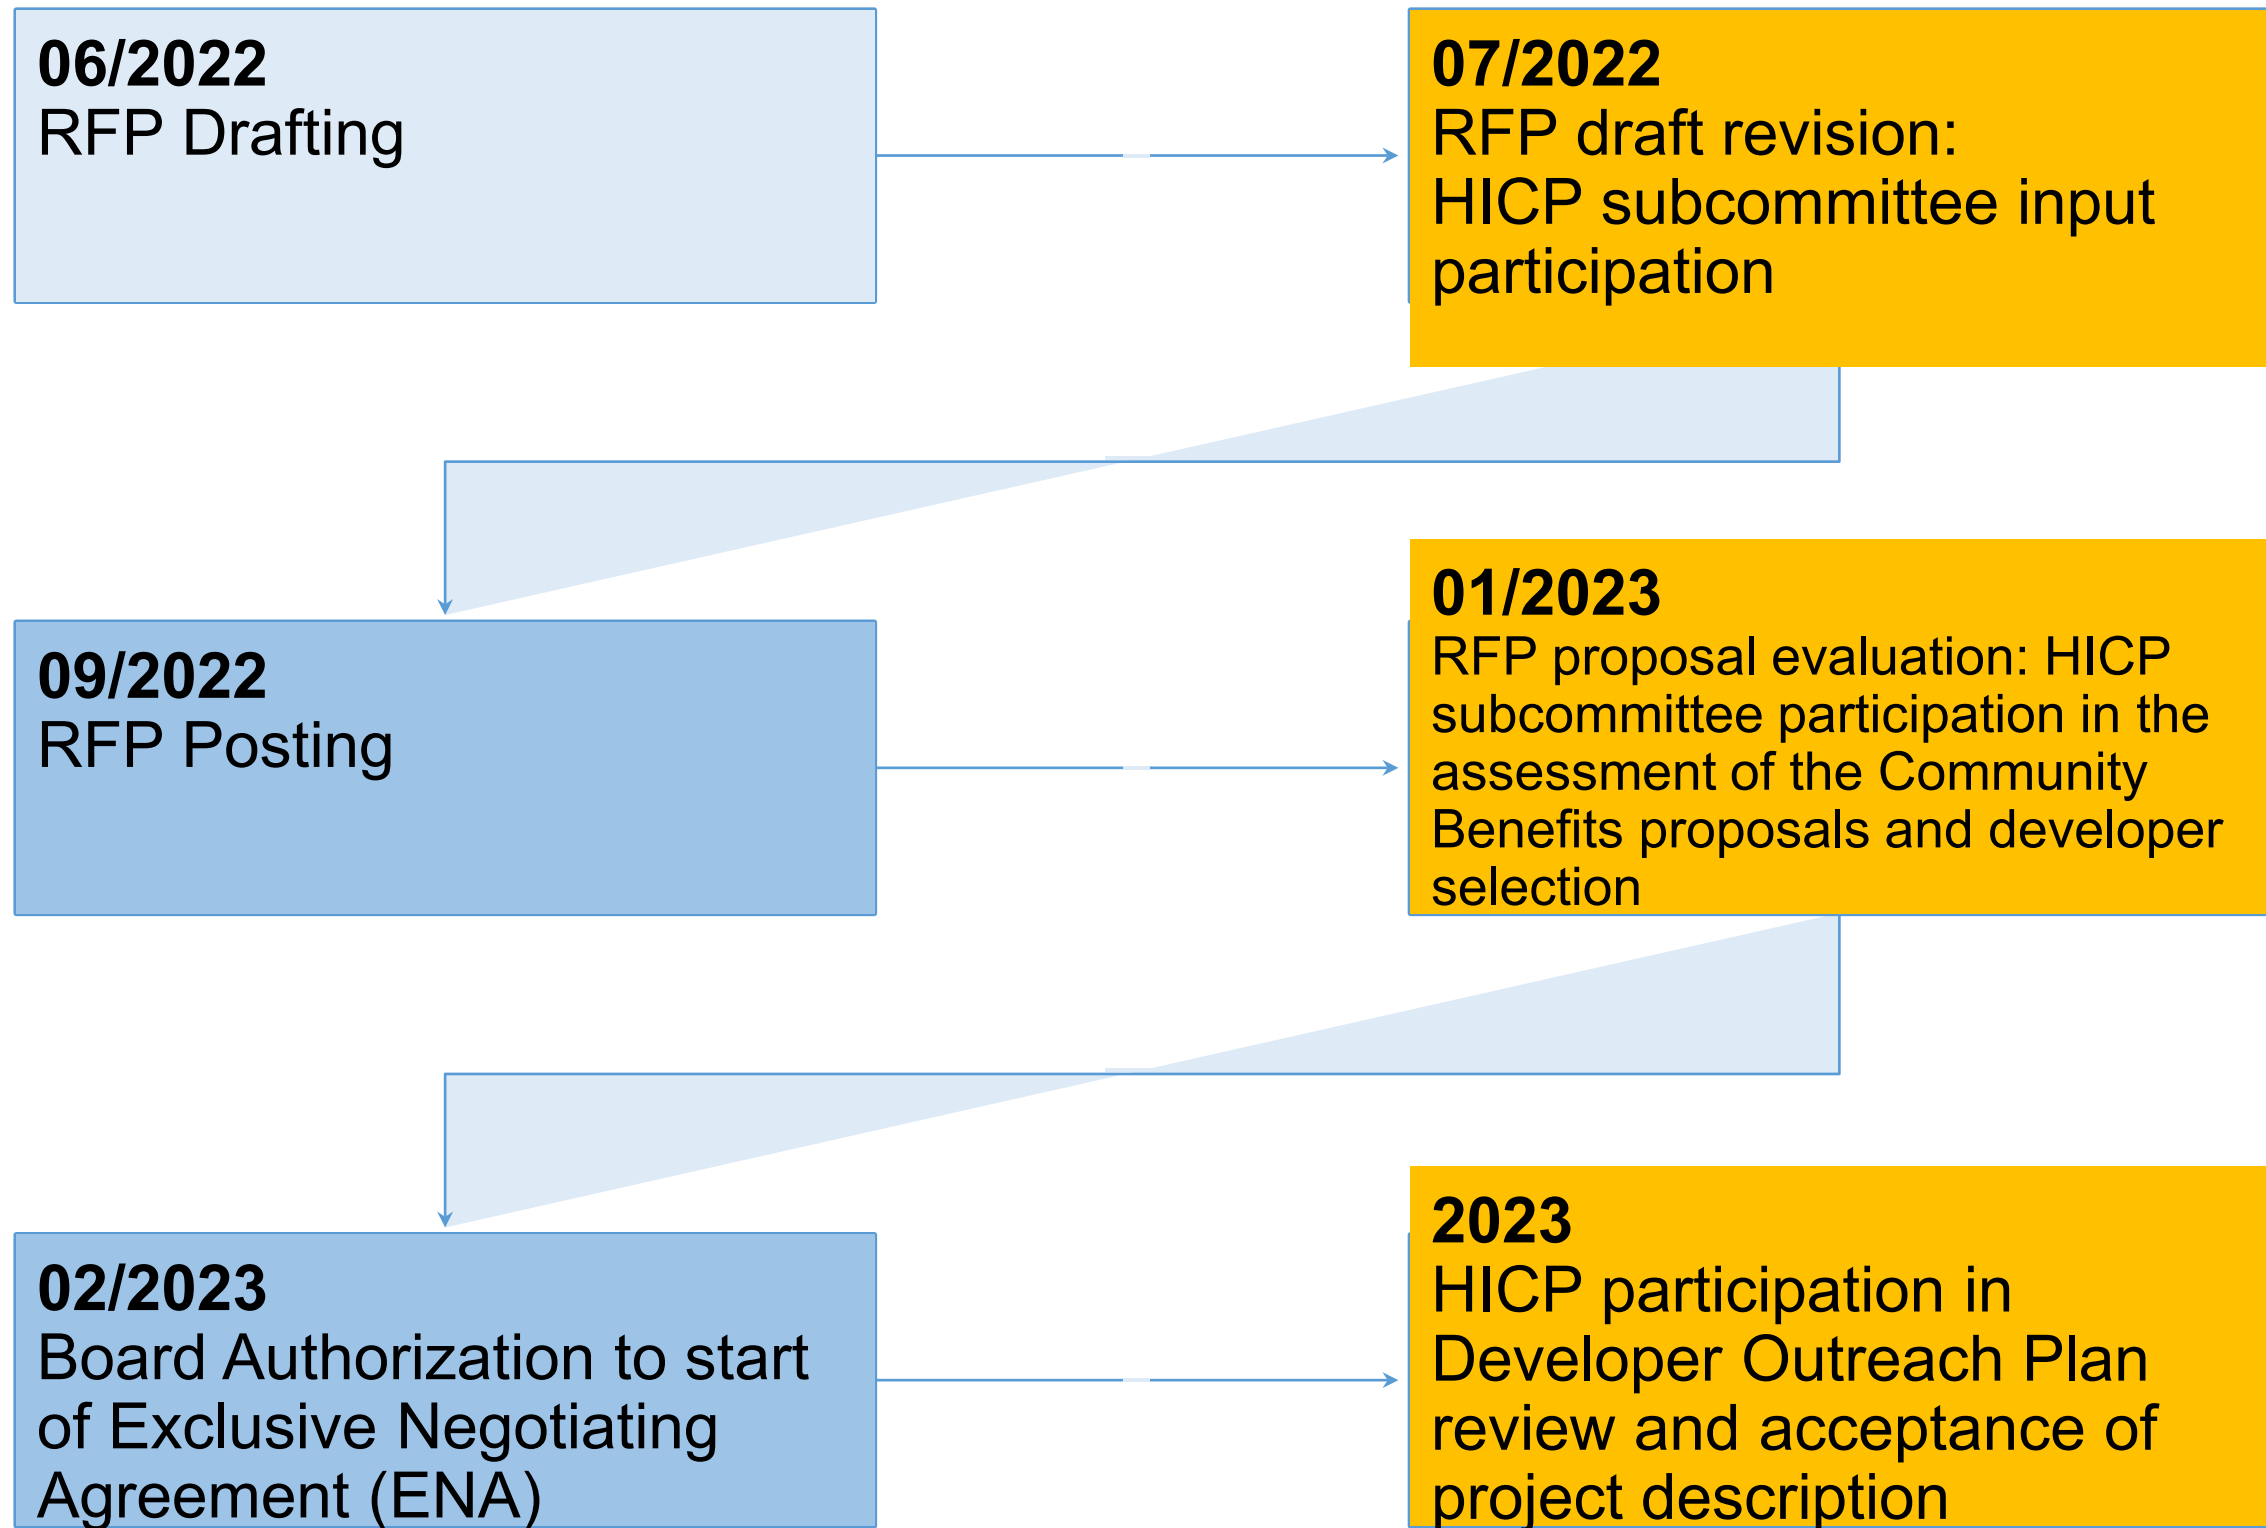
06/2022
RFP Drafting

07/2022
RFP draft revision: HICP subcommittee input participation

09/2022
RFP Posting

01/2023
RFP proposal evaluation: HICP subcommittee participation in the assessment of the Community Benefits proposals and developer selection

02/2023
Board Authorization to start of Exclusive Negotiating Agreement (ENA)

2023
HICP participation in Developer Outreach Plan review and acceptance of project description